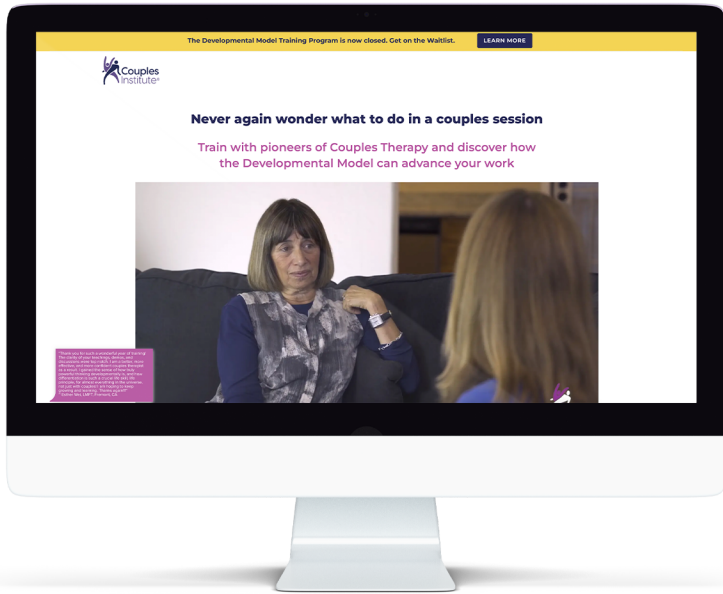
The Developmental Model Training Program is now closed. Get on the Waitlist.

LEARN MORE

Couples Institute®

Never again wonder what to do in a couples session

Train with pioneers of Couples Therapy and discover how the Developmental Model can advance your work

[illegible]